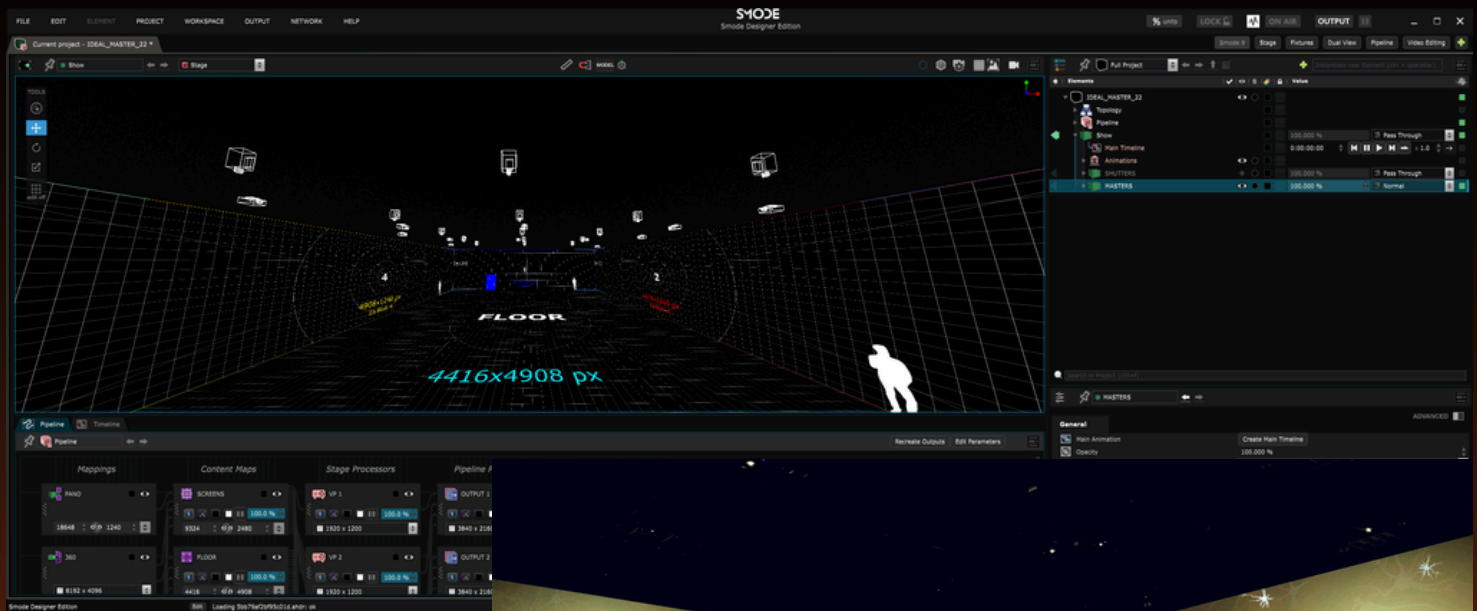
FILE EDIT ELEMENT PROJECT WORKSPACE OUTPUT NETWORK HELP

SMODE
Smode Designer Edition

% units LOCK ON AIR OUTPUT

Current project - IDEAL_MASTER_22 *

Smode Stage Fixtures Dual View Pipeline Video Editing

Show Stage MODEL

TOOLS

4

2

FLOOR

4416x4908 px

Full Project

Elements Value

IDEAL_MASTER_22
Topology
Pipeline
Show 100.000 % Pass Through
Main Timeline 0:00:00:00 x 1.0
Animations
SHUTTERS 100.000 % Pass Through
MASTERS 100.000 % Normal

MASTERS

ADVANCED

General
Main Animation Create Main Timeline
Opacity 100.000 %

Pipeline Timeline

Pipeline Recreate Outputs Edit Parameters

Mappings Content Maps Stage Processors Pipeline

PANO SCREENS VP 1 OUTPUT 1
18648 1240 9324 2480 100.0 % 1920 x 1200 3840 x 2160

360 FLOOR VP 2 OUTPUT 2
8192 x 4096 4416 4908 100.0 % 1920 x 1200 3840 x 2160

Smode Designer Edition Edit Loading 5bb79af2bf95c01d.ahdri ok